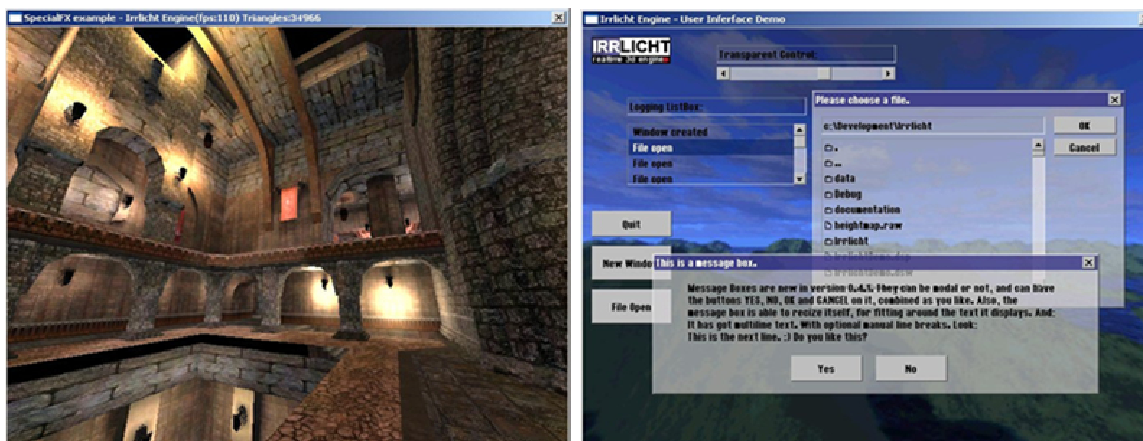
SpecialFX example - Irrlicht Engine(fps:110) Triangles:34966

Irrlicht Engine - User Interface Demo

IRRLICHT
realtime 3d engine

Transparent Control:

Logging ListBox:

Window created
File open
File open
File open

Quit

New Windo

File Open

Please choose a file.

c:\Development\Irrlicht

OK

Cancel

.
..
data
Debug
documentation
heightmap.raw
irrlicht

This is a message box.

Message Boxes are new in version 0.4.5. They can be modal or not, and can have the buttons YES, NO, OK and CANCEL on it, combined as you like. Also, the message box is able to resize itself, for fitting around the text it displays. And: it has got multiline text. With optional manual line breaks. Look:
This is the next line. :) Do you like this?

Yes

No